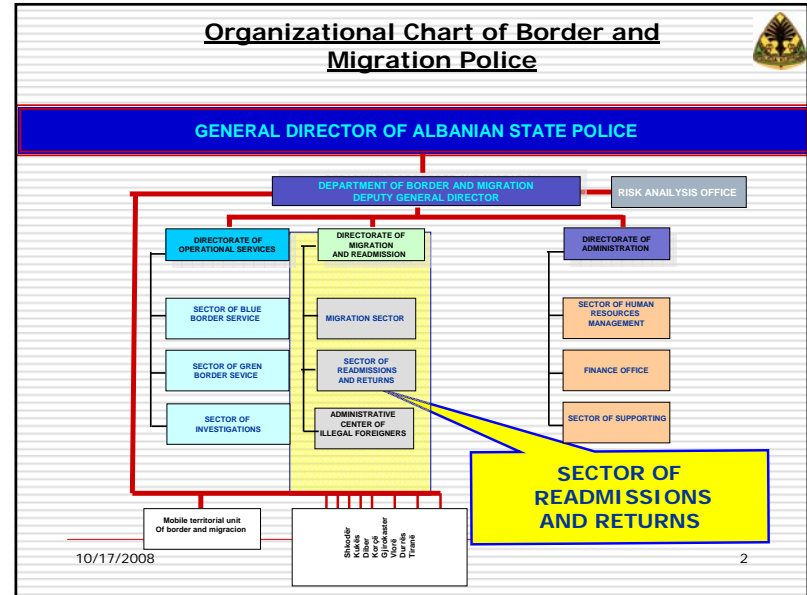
Organizational Chart of Border and Migration Police

GENERAL DIRECTOR OF ALBANIAN STATE POLICE

DEPARTMENT OF BORDER AND MIGRATION DEPUTY GENERAL DIRECTOR

RISK ANAILYSIS OFFICE

DIRECTORATE OF OPERATIONAL SERVICES

SECTOR OF BLUE BORDER SERVICE

SECTOR OF GREN BORDER SEVICE

SECTOR OF INVESTIGATIONS

DIRECTORATE OF MIGRATION AND READMISSION

MIGRATION SECTOR

SECTOR OF READMISSIONS AND RETURNS

ADMINISTRATIVE CENTER OF ILLEGAL FOREIGNERS

DIRECTORATE OF ADMINISTRATION

SECTOR OF HUMAN RESOURCES MANAGEMENT

FINANCE OFFICE

SECTOR OF SUPPORTING

SECTOR OF READMISSIONS AND RETURNS

Mobile territorial unit Of border and migracion

Shkodër
Kukës
Dibër
Korçë
Gjirokaster
Vlorë
Durrës
Tiranë

10/17/2008

2